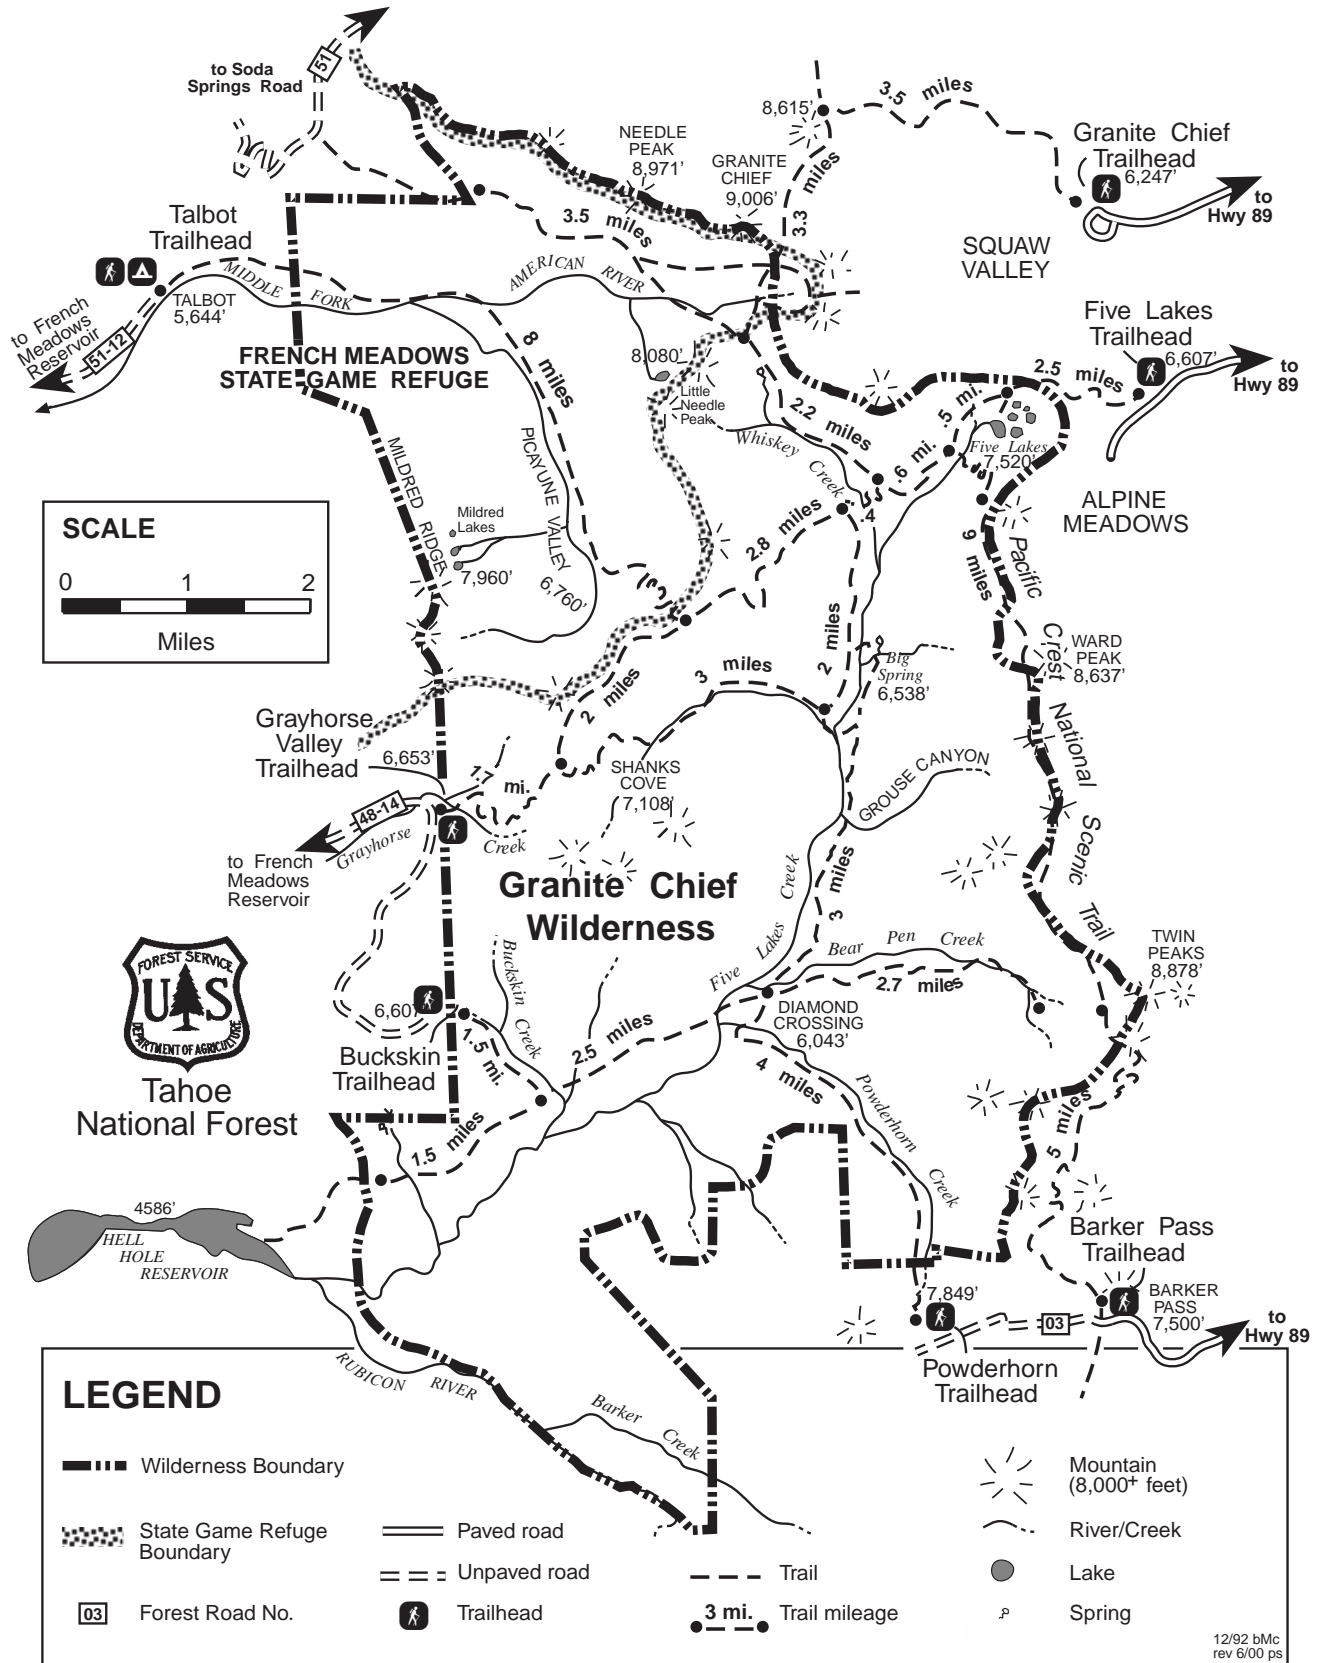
to Soda Springs Road

51

8,615'

3.5 miles

NEEDLE PEAK 8,971'

GRANITE CHIEF 9,006'

3.3 miles

Granite Chief Trailhead 6,247'

to Hwy 89

Talbot Trailhead

TALBOT 5,644'

3.5 miles

MIDDLE FORK AMERICAN RIVER

SQUAW VALLEY

to French Meadows Reservoir

51-12

FRENCH MEADOWS STATE GAME REFUGE

8 miles

8,080'

Little Needle Peak

Five Lakes Trailhead 6,607'

to Hwy 89

2.5 miles

2.2 miles

.5 mi.

.6 mi.

Five Lakes 7,520'

Whiskey Creek

.4

ALPINE MEADOWS

SCALE

0 1 2

Miles

MILDRED RIDGE

Mildred Lakes

7,960'

PICAYUNE VALLEY 6,760'

2.8 miles

9 miles

Pacific Crest National Scenic Trail

WARD PEAK 8,637'

2 miles

Big Spring 6,538'

3 miles

2 miles

2 miles

Grayhorse Valley Trailhead 6,653'

1.7 mi.

SHANKS COVE 7,108'

GROUSE CANYON

48-14

to French Meadows Reservoir

Grayhorse Creek

Granite Chief Wilderness

3 miles

Five Lakes Creek

Bear Pen Creek

TWIN PEAKS 8,878'

FOREST SERVICE

U S

DEPARTMENT OF AGRICULTURE

Buckskin Creek

6,607'

1.5 mi.

Buckskin Trailhead

2.5 miles

DIAMOND CROSSING 6,043'

2.7 miles

Tahoe National Forest

1.5 miles

1.5

4 miles

Powderhorn Creek

5 miles

4586'

HELL HOLE RESERVOIR

Barker Pass Trailhead

BARKER PASS 7,500'

7,849'

03

to Hwy 89

Powderhorn Trailhead

RUBICON RIVER

Barker Creek

LEGEND

Wilderness Boundary

State Game Refuge Boundary

Paved road

Unpaved road

Trail

03 Forest Road No.

Trailhead

3 mi. Trail mileage

Mountain (8,000$^+$ feet)

River/Creek

Lake

Spring

12/92 bMc rev 6/00 ps